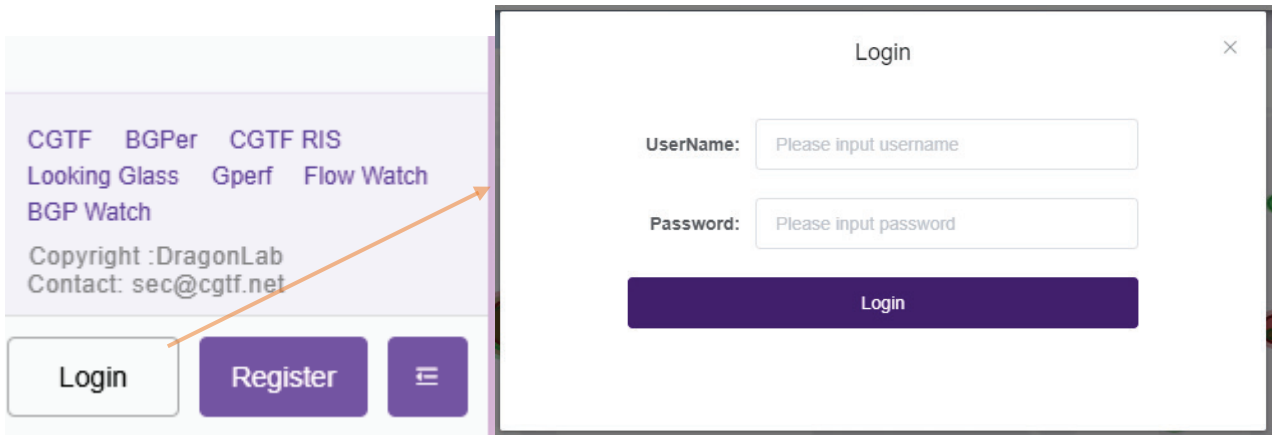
CGTF BGPer CGTF RIS
Looking Glass Gperf Flow Watch
BGP Watch

Copyright :DragonLab
Contact: sec@cgtf.net

Login Register

Login

×

UserName: Please input username

Password: Please input password

Login